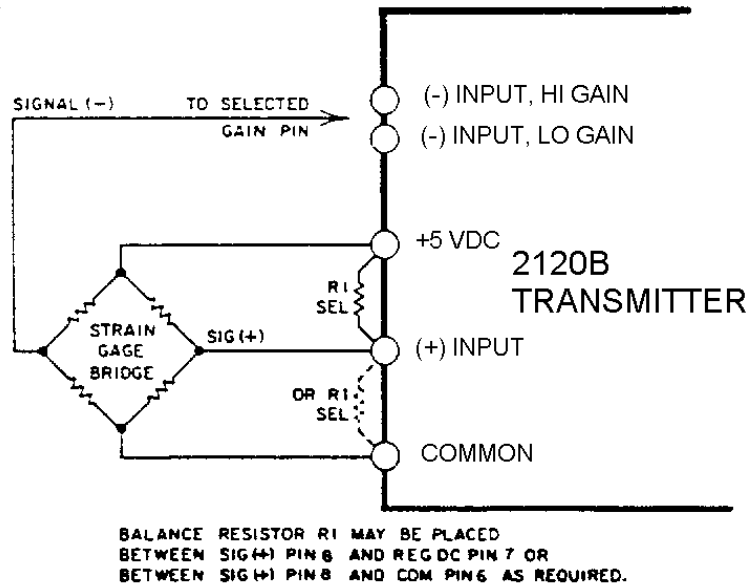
SIGNAL (–) TO SELECTED GAIN PIN

(-) INPUT, HI GAIN

(-) INPUT, LO GAIN

+5 VDC

2120B TRANSMITTER

R1 SEL

STRAIN GAGE BRIDGE

SIG (+)

(+) INPUT

OR R1 SEL

COMMON

BALANCE RESISTOR R1 MAY BE PLACED BETWEEN SIG(+) PIN 8 AND REG DC PIN 7 OR BETWEEN SIG(+) PIN 8 AND COM PIN 6 AS REQUIRED.